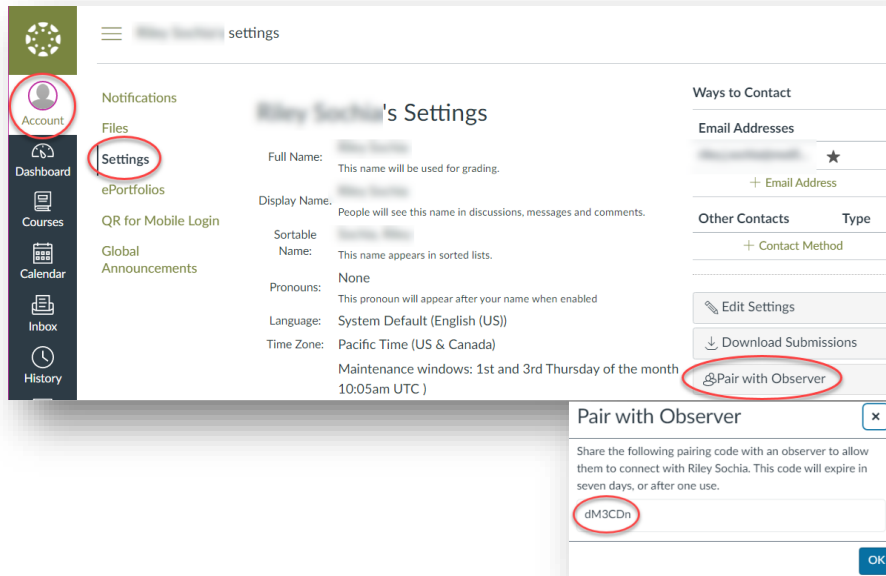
Account
Dashboard
Courses
Calendar
Inbox
History

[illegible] settings

Notifications
Files
Settings
ePortfolios
QR for Mobile Login
Global Announcements

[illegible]'s Settings

Full Name: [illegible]
This name will be used for grading.

Display Name: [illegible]
People will see this name in discussions, messages and comments.

Sortable Name: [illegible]
This name appears in sorted lists.

Pronouns: None
This pronoun will appear after your name when enabled

Language: System Default (English (US))

Time Zone: Pacific Time (US & Canada)

Maintenance windows: 1st and 3rd Thursday of the month 10:05am UTC )

Ways to Contact

Email Addresses
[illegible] ★
+ Email Address

Other Contacts Type
+ Contact Method

Edit Settings
Download Submissions
Pair with Observer

Pair with Observer ×

Share the following pairing code with an observer to allow them to connect with Riley Sochia. This code will expire in seven days, or after one use.

dM3CDn

OK